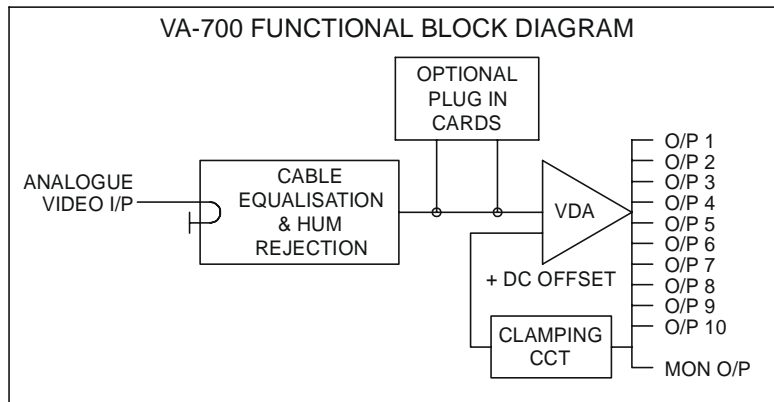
VA-700 FUNCTIONAL BLOCK DIAGRAM

OPTIONAL PLUG IN CARDS

ANALOGUE VIDEO I/P

CABLE EQUALISATION & HUM REJECTION

VDA

+ DC OFFSET

CLAMPING CCT

O/P 1
O/P 2
O/P 3
O/P 4
O/P 5
O/P 6
O/P 7
O/P 8
O/P 9
O/P 10

MON O/P